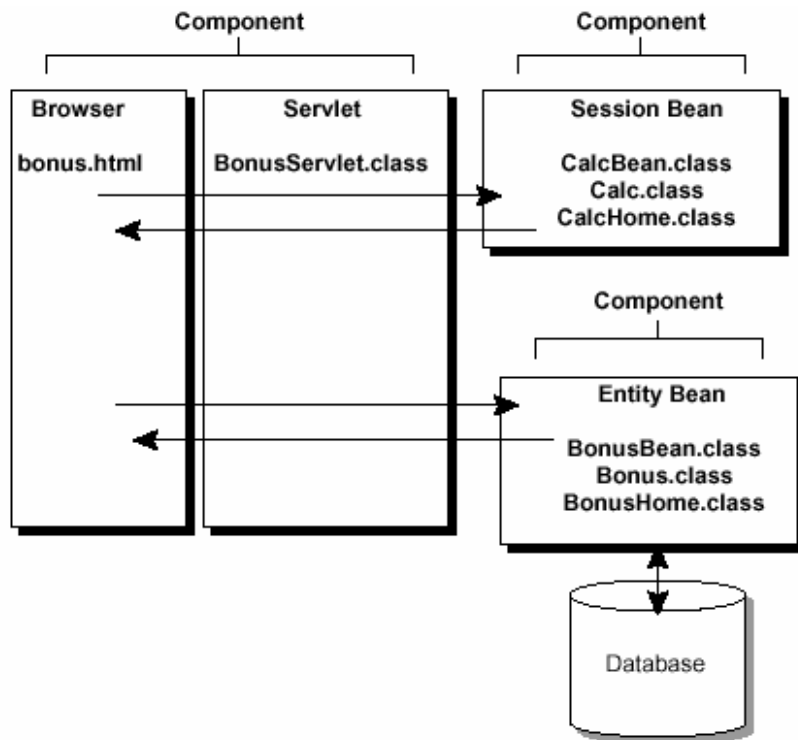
Component

Component

Browser

bonus.html

Servlet

BonusServlet.class

Session Bean

CalcBean.class
Calc.class
CalcHome.class

Component

Entity Bean

BonusBean.class
Bonus.class
BonusHome.class

Database